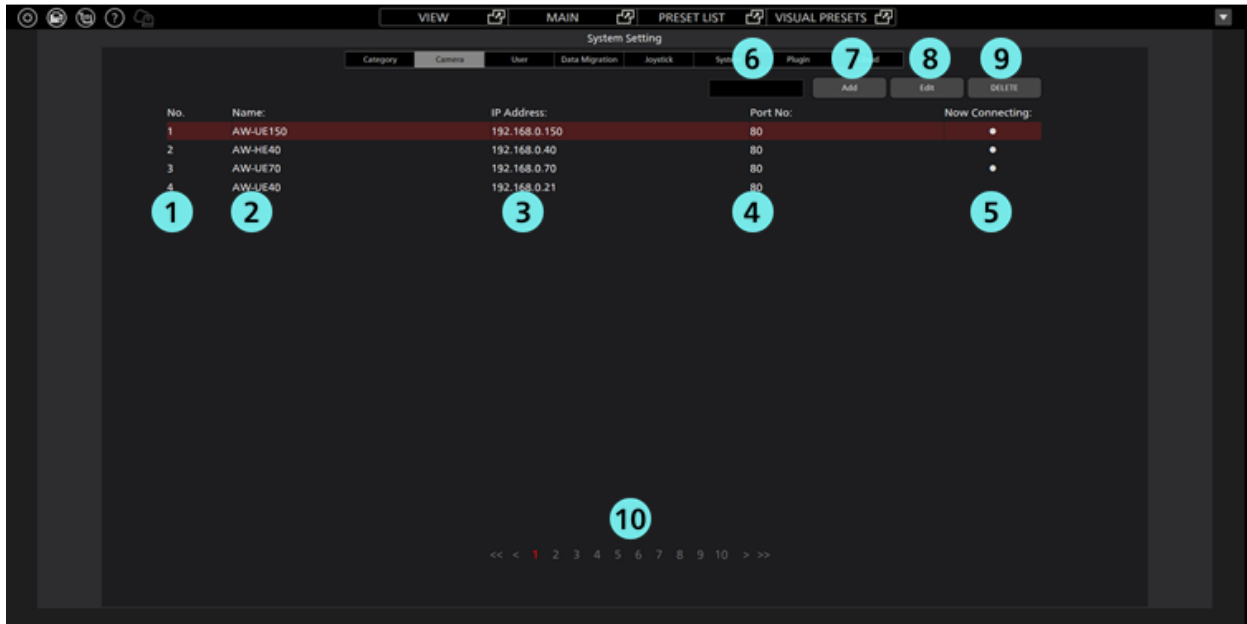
VIEW MAIN PRESET LIST VISUAL PRESETS

System Setting

Category | Camera | User | Data Migration | Joystick | Syste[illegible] | Plugin | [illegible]d

6 7 8 9

Add | Edit | DELETE

| No. | Name: | IP Address: | Port No: | Now Connecting: |
|---|---|---|---|---|
| 1 | AW-UE150 | 192.168.0.150 | 80 | ● |
| 2 | AW-HE40 | 192.168.0.40 | 80 | ● |
| 3 | AW-UE70 | 192.168.0.70 | 80 | ● |
| 4 | AW-UE40 | 192.168.0.21 | 80 | |

1 2 3 4 5

10

<< < 1 2 3 4 5 6 7 8 9 10 > >>